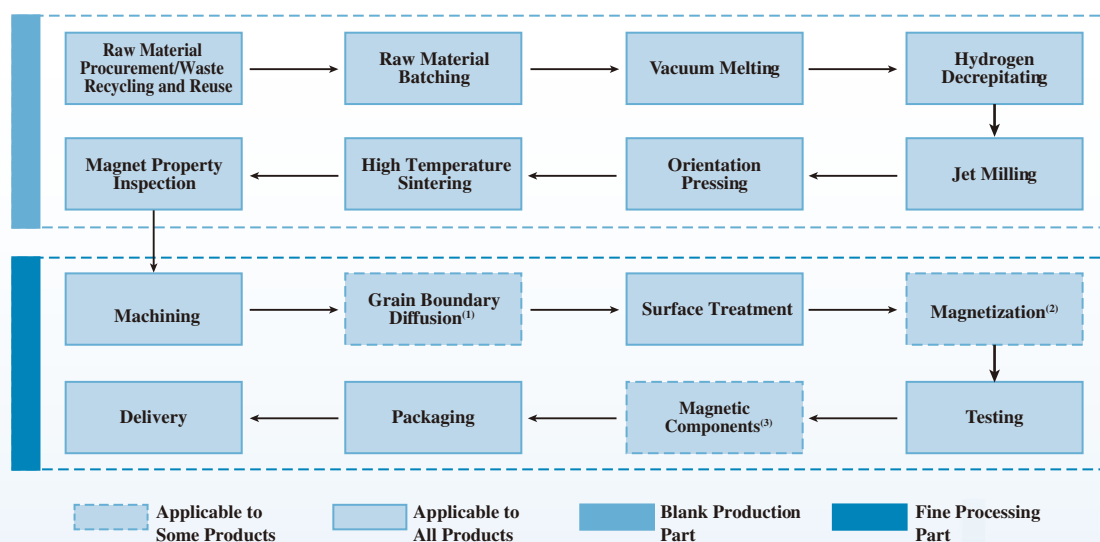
Raw Material Procurement/Waste Recycling and Reuse

Raw Material Batching

Vacuum Melting

Hydrogen Decrepitating

Jet Milling

Orientation Pressing

High Temperature Sintering

Magnet Property Inspection

Machining

Grain Boundary Diffusion$^{(1)}$

Surface Treatment

Magnetization$^{(2)}$

Testing

Magnetic Components$^{(3)}$

Packaging

Delivery

Applicable to Some Products

Applicable to All Products

Blank Production Part

Fine Processing Part